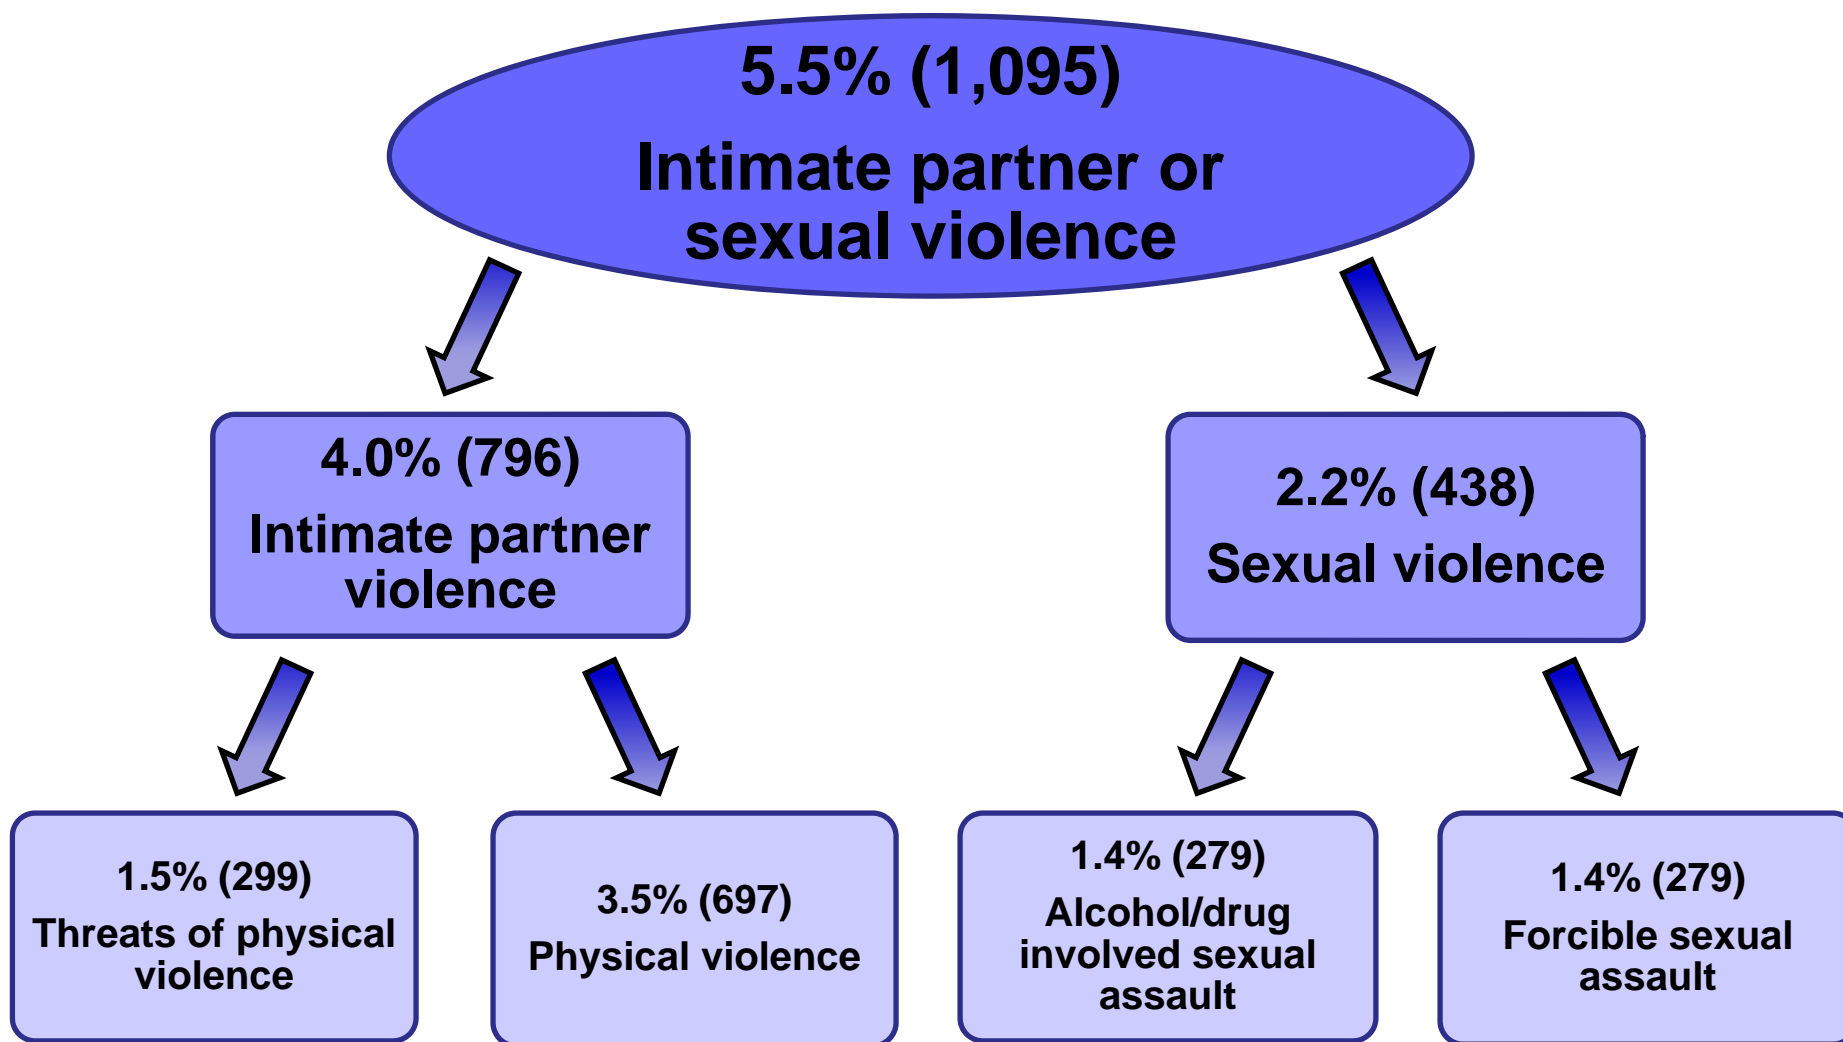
5.5% (1,095)
Intimate partner or sexual violence

4.0% (796)
Intimate partner violence

2.2% (438)
Sexual violence

1.5% (299)
Threats of physical violence

3.5% (697)
Physical violence

1.4% (279)
Alcohol/drug involved sexual assault

1.4% (279)
Forcible sexual assault